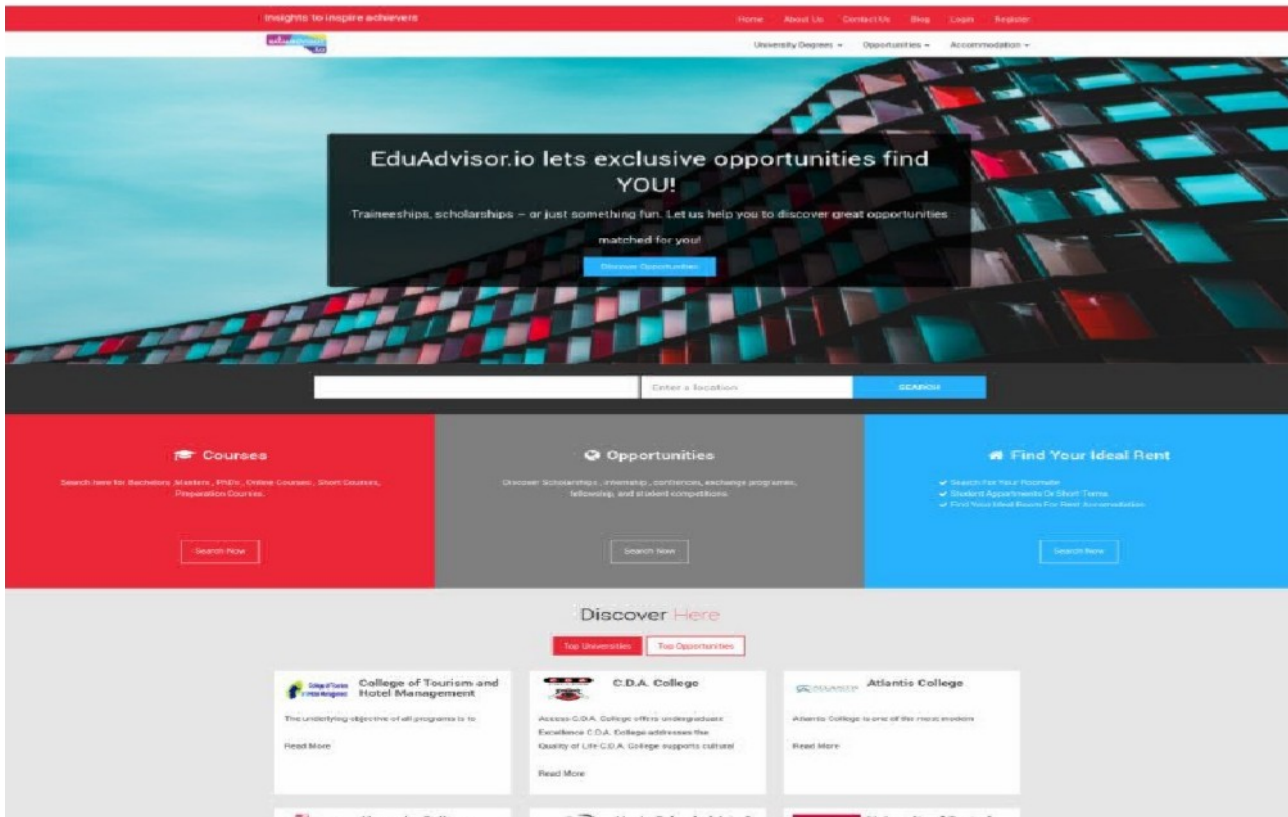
Insights to inspire achievers

Home About Us Contact Us Blog Login Register

University Degrees Opportunities Accommodation

EduAdvisor.io lets exclusive opportunities find YOU!

Traineeships, scholarships – or just something fun. Let us help you to discover great opportunities matched for you!

Discover Opportunities

Enter a location SEARCH

Courses

Search here for Bachelors, Masters, PhDs, Online Courses, Short Courses, Preparation Courses.

Search Now

Opportunities

Discover Scholarships, internship, conferences, exchange programs, fellowship, and student competitions

Search Now

Find Your Ideal Rent

Search For Your Roomate
Student Appartments Or Short Terms
Find Your Ideal Room For Rent Accomodation

Search Now

Discover Here

Top Universities Top Opportunities

College of Tourism and Hotel Management

The underlying objective of all programs is to

Read More

C.D.A. College

Access C.D.A. College offers undergraduate Excellence C.D.A. College addresses the Quality of Life C.D.A. College supports cultural

Read More

Atlantis College

Atlantis College is one of the most modern

Read More